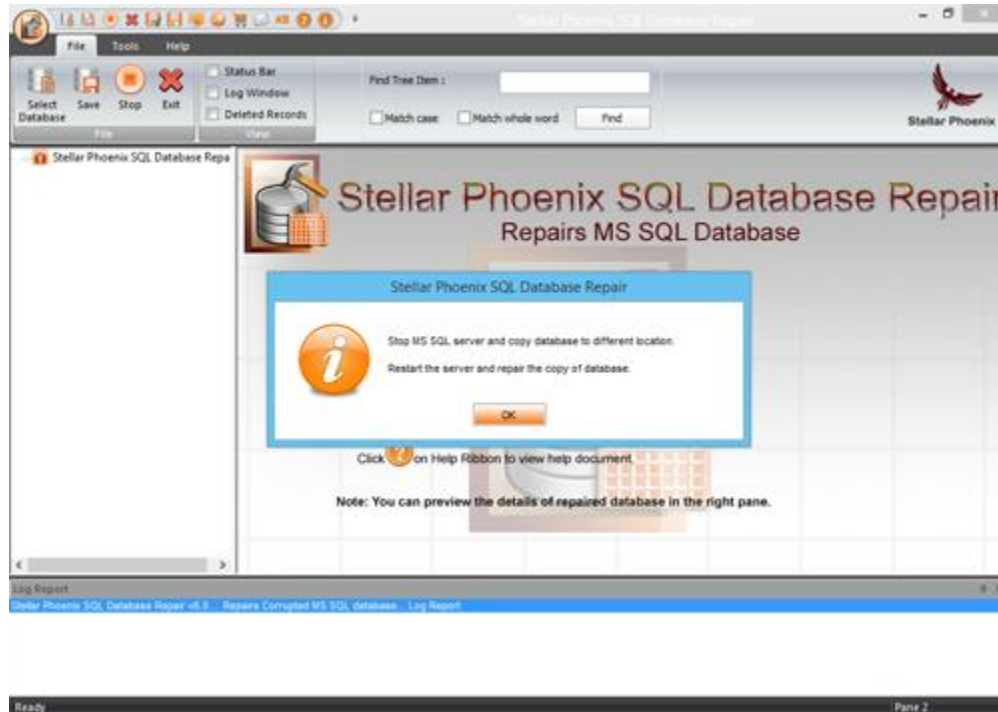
Stellar Phoenix SQL Database Repair

File Tools Help

Select Database Save Stop Exit
File

Status Bar
Log Window
Deleted Records
View

Find Tree Item :
Match case Match whole word Find

Stellar Phoenix

Stellar Phoenix SQL Database Repa

Stellar Phoenix SQL Database Repair
Repairs MS SQL Database

Stellar Phoenix SQL Database Repair

Stop MS SQL server and copy database to different location.

Restart the server and repair the copy of database.

OK

Click on Help Ribbon to view help document.

Note: You can preview the details of repaired database in the right pane.

Log Report
Stellar Phoenix SQL Database Repair v6.0 Repairs Corrupted MS SQL database Log Report

Ready
Pane 2